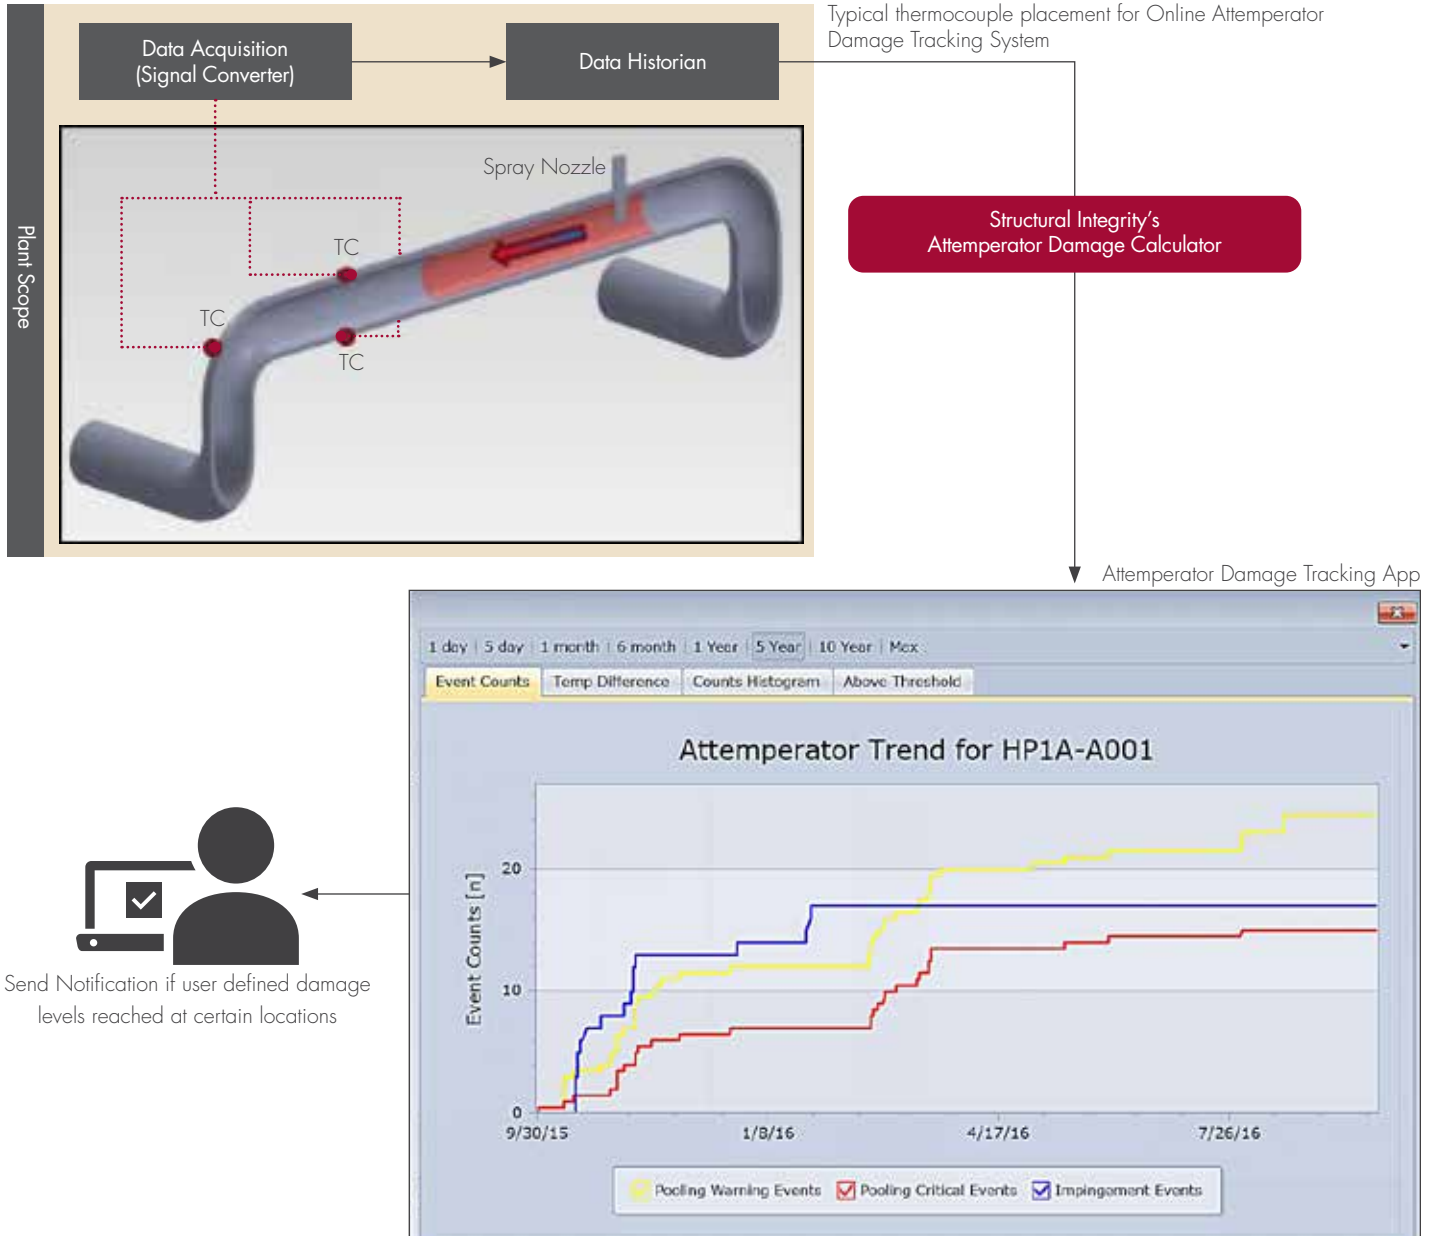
Plant Scope

Data Acquisition (Signal Converter)

Data Historian

Typical thermocouple placement for Online Attemperator Damage Tracking System

Spray Nozzle

TC

TC

TC

Structural Integrity's Attemperator Damage Calculator

Attemperator Damage Tracking App

1 day | 5 day | 1 month | 6 month | 1 Year | 5 Year | 10 Year | Max

Event Counts | Temp Difference | Counts Histogram | Above Threshold

Attemperator Trend for HP1A-A001

Event Counts [n]

20

10

0

9/30/15

1/8/16

4/17/16

7/26/16

Pooling Warning Events

Pooling Critical Events

Impingement Events

Send Notification if user defined damage levels reached at certain locations